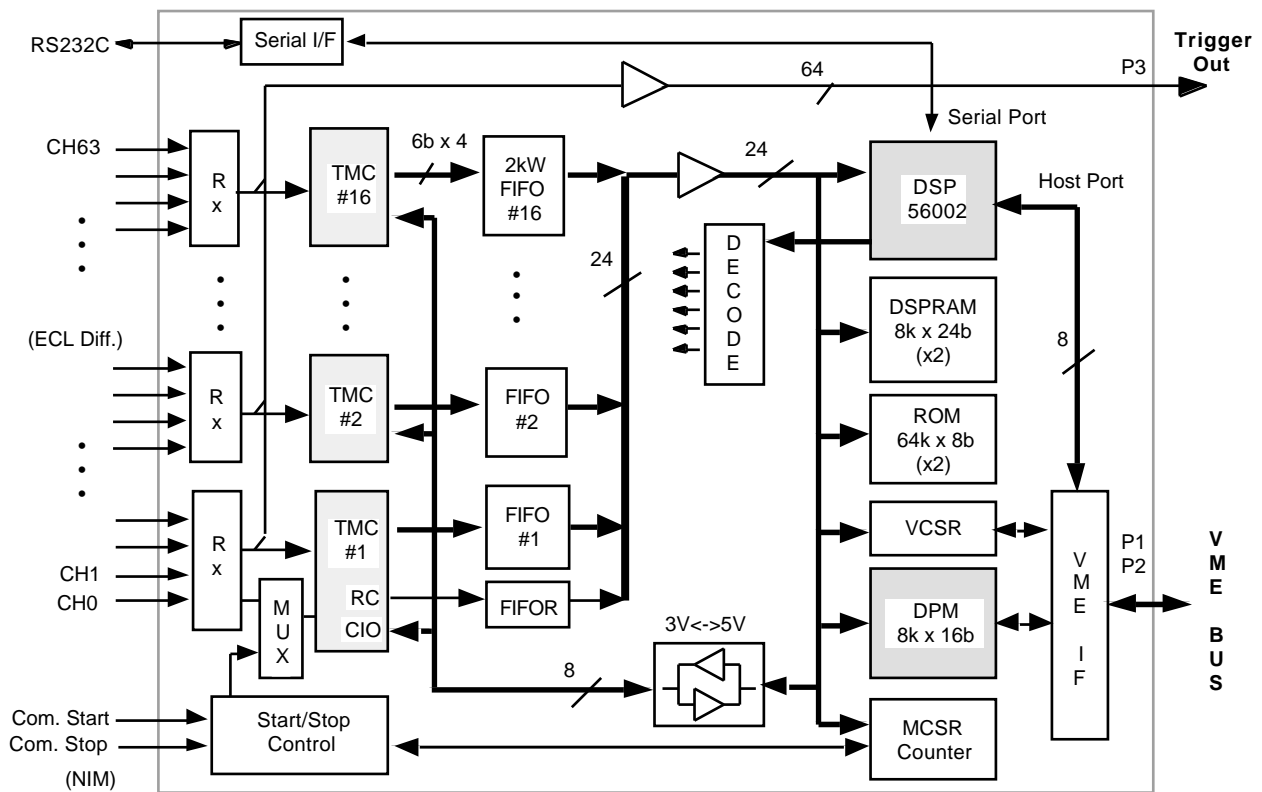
RS232C

Serial I/F

Trigger Out

64

P3

Serial Port

CH63

R x

TMC #16

6b x 4

2kW FIFO #16

24

DSP 56002

Host Port

24

D E C O D E

DSPRAM 8k x 24b (x2)

8

(ECL Diff.)

R x

TMC #2

FIFO #2

ROM 64k x 8b (x2)

R x

TMC #1

FIFO #1

VCSR

V M E I F

P1 P2

V M E B U S

CH1

CH0

M U X

RC

CIO

FIFOR

DPM 8k x 16b

3V<->5V

8

Com. Start

Com. Stop

(NIM)

Start/Stop Control

MCSR Counter